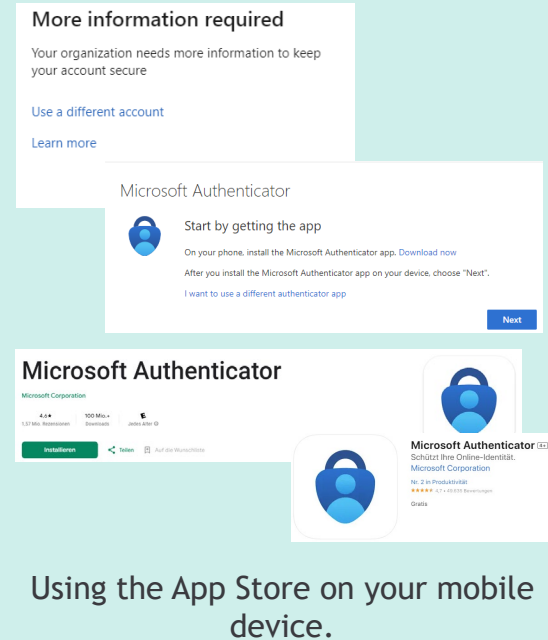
More information required

Your organization needs more information to keep your account secure

Use a different account

Learn more

Microsoft Authenticator

Start by getting the app

On your phone, install the Microsoft Authenticator app. Download now

After you install the Microsoft Authenticator app on your device, choose "Next".

I want to use a different authenticator app

Next

Microsoft Authenticator

Microsoft Corporation

4,6★ 1,57 Mio. Rezensionen | 100 Mio.+ Downloads | E Jedes Alter

Installieren | Teilen | Auf die Wunschliste

Microsoft Authenticator 4+

Schützt Ihre Online-Identität.

Microsoft Corporation

Nr. 2 in Produktivität

★★★★★ 4,7 • 60.636 Bewertungen

Gratis

Using the App Store on your mobile device.